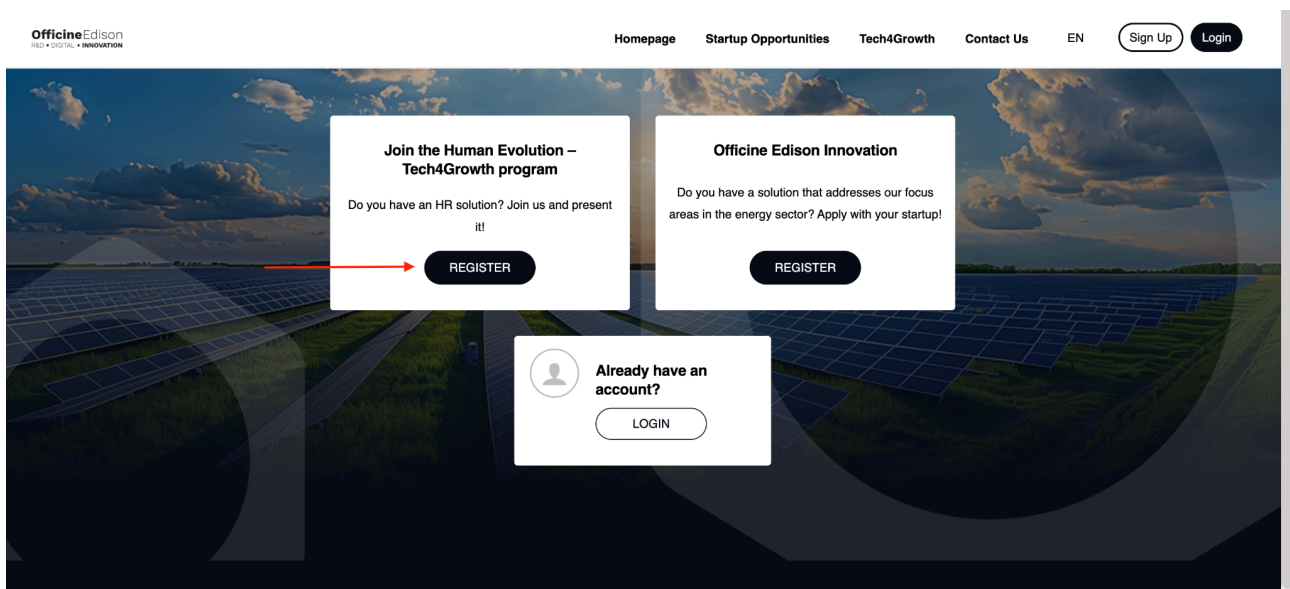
OfficineEdison
R&D • DIGITAL • INNOVATION

Homepage Startup Opportunities Tech4Growth Contact Us EN Sign Up Login

Join the Human Evolution – Tech4Growth program

Do you have an HR solution? Join us and present it!

REGISTER

Officine Edison Innovation

Do you have a solution that addresses our focus areas in the energy sector? Apply with your startup!

REGISTER

Already have an account?

LOGIN